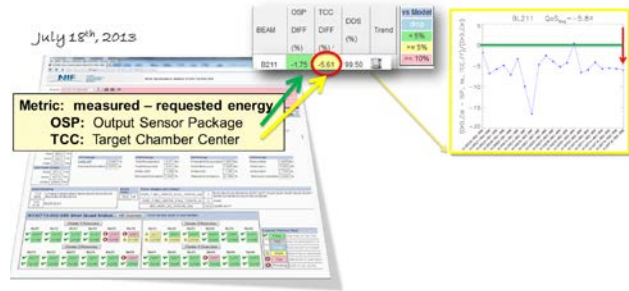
July 18th, 2013

| BEAM | OSP DIFF (%) | TCC DIFF (%) | DDS (%) | Trend | vs Model |
|---|---|---|---|---|---|
| B211 | -1.75 | -5.61 | 99.50 | | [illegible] |
| | | | | | < 5% |
| | | | | | >= 5% |
| | | | | | >= 10% |

B L211 QoS = -5.8

Metric: measured – requested energy
OSP: Output Sensor Package
TCC: Target Chamber Center

NIF